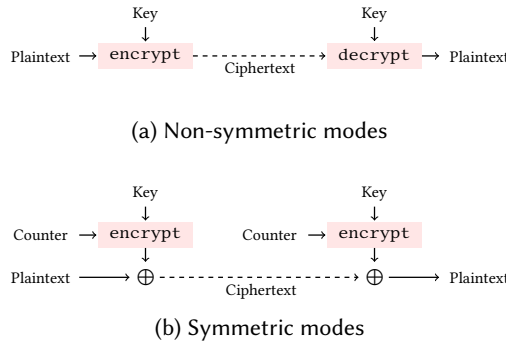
Key

Key

Plaintext → encrypt

Ciphertext

decrypt → Plaintext

(a) Non-symmetric modes

Key

Key

Counter → encrypt

Counter → encrypt

Plaintext → $\oplus$

Ciphertext

$\oplus$ → Plaintext

(b) Symmetric modes